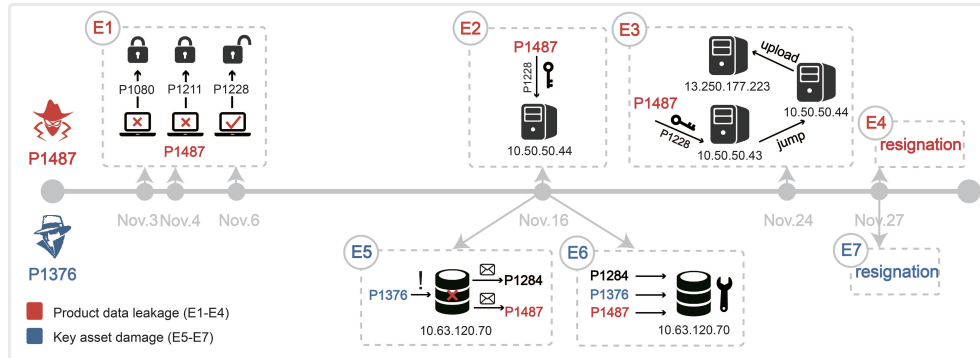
E1

P1080 P1211 P1228

P1487

P1487

E2

P1487

P1228

10.50.50.44

E3

upload

13.250.177.223

10.50.50.44

P1487

P1228

10.50.50.43

jump

E4

resignation

Nov.3 Nov.4 Nov.6

Nov.16

Nov.24

Nov.27

P1376

E5

!

P1376

P1284

P1487

10.63.120.70

E6

P1284

P1376

P1487

10.63.120.70

E7

resignation

Product data leakage (E1-E4)

Key asset damage (E5-E7)